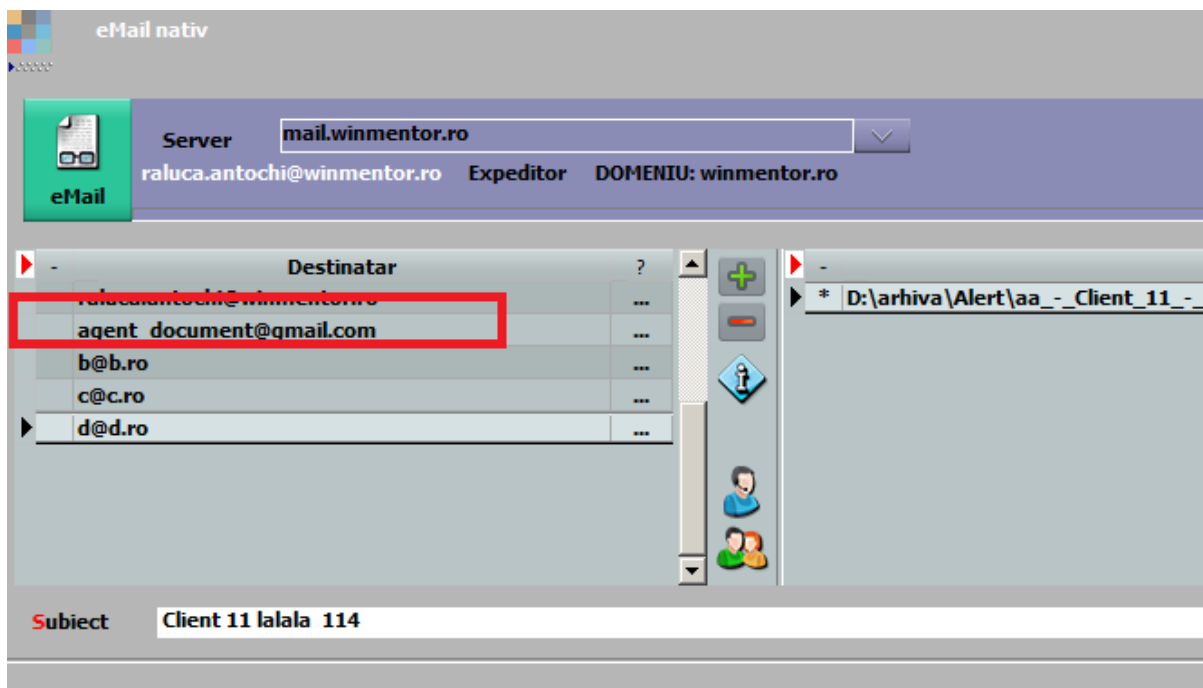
eMail nativ

eMail

Server mail.winmentor.ro

raluca.antochi@winmentor.ro Expeditor DOMENIU: winmentor.ro

| - | Destinatar | ? |
|---|---|---|
| | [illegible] | ... |
| | agent_document@gmail.com | ... |
| | b@b.ro | ... |
| | c@c.ro | ... |
| | d@d.ro | ... |

| - | |
|---|---|
| * | D:\arhiva\Alert\aa_-_Client_11_-_ |

Subiect Client 11 lalala 114